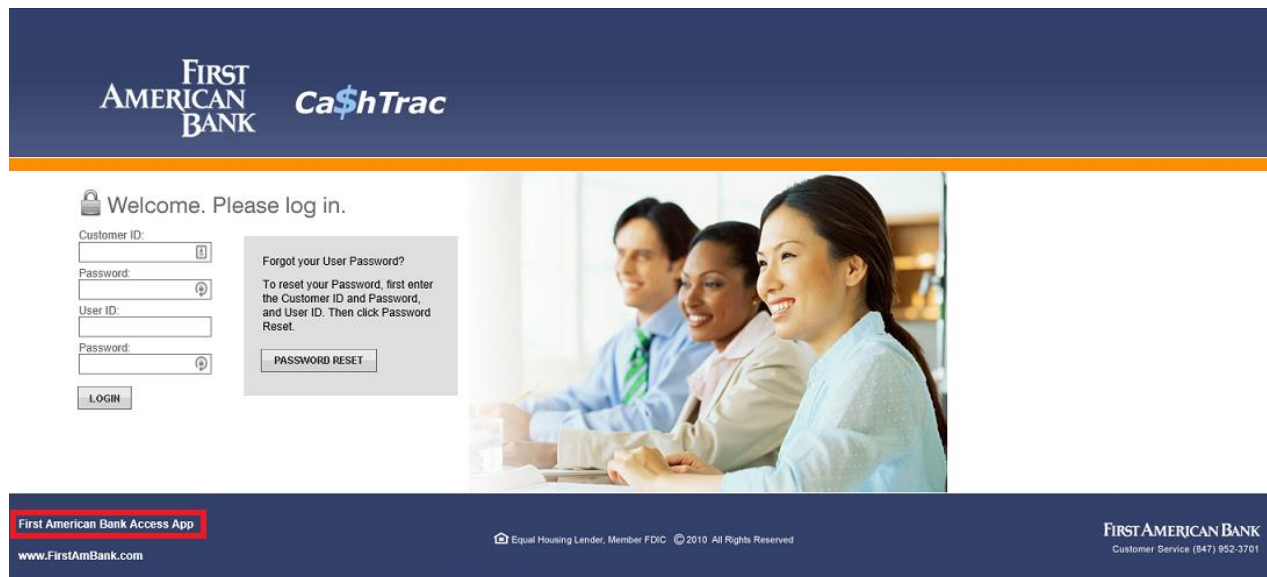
FIRST AMERICAN BANK Ca$hTrac

Welcome. Please log in.

Customer ID:

Password:

User ID:

Password:

LOGIN

Forgot your User Password?

To reset your Password, first enter the Customer ID and Password, and User ID. Then click Password Reset.

PASSWORD RESET

First American Bank Access App

www.FirstAmBank.com

Equal Housing Lender, Member FDIC © 2010 All Rights Reserved

FIRST AMERICAN BANK
Customer Service (847) 952-3701